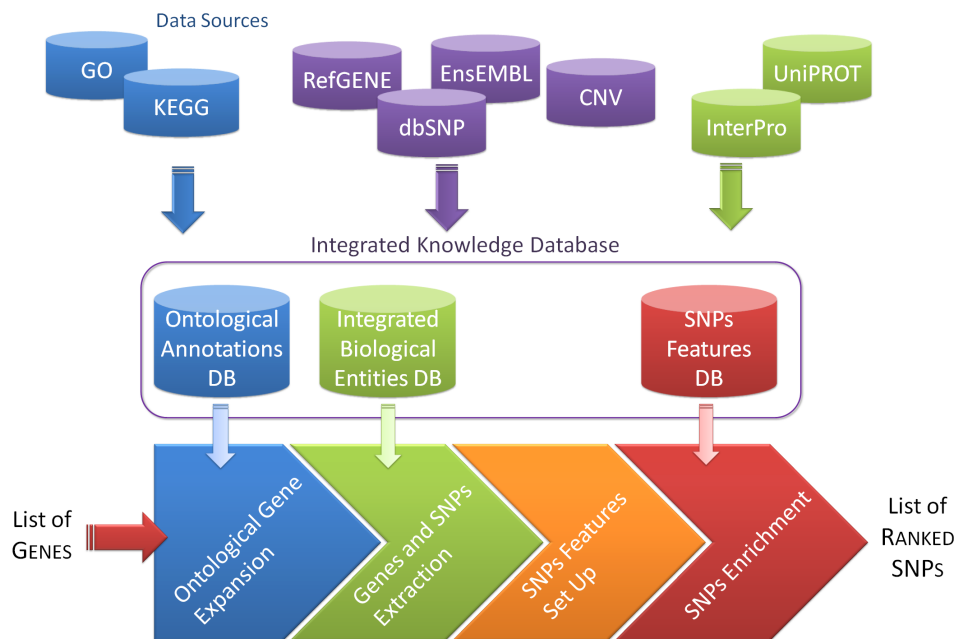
Data Sources

GO

KEGG

RefGENE

EnsEMBL

dbSNP

CNV

UniPROT

InterPro

Integrated Knowledge Database

Ontological Annotations DB

Integrated Biological Entities DB

SNPs Features DB

List of GENES

Ontological Gene Expansion

Genes and SNPs Extraction

SNPs Features Set Up

SNPs Enrichment

List of RANKED SNPS